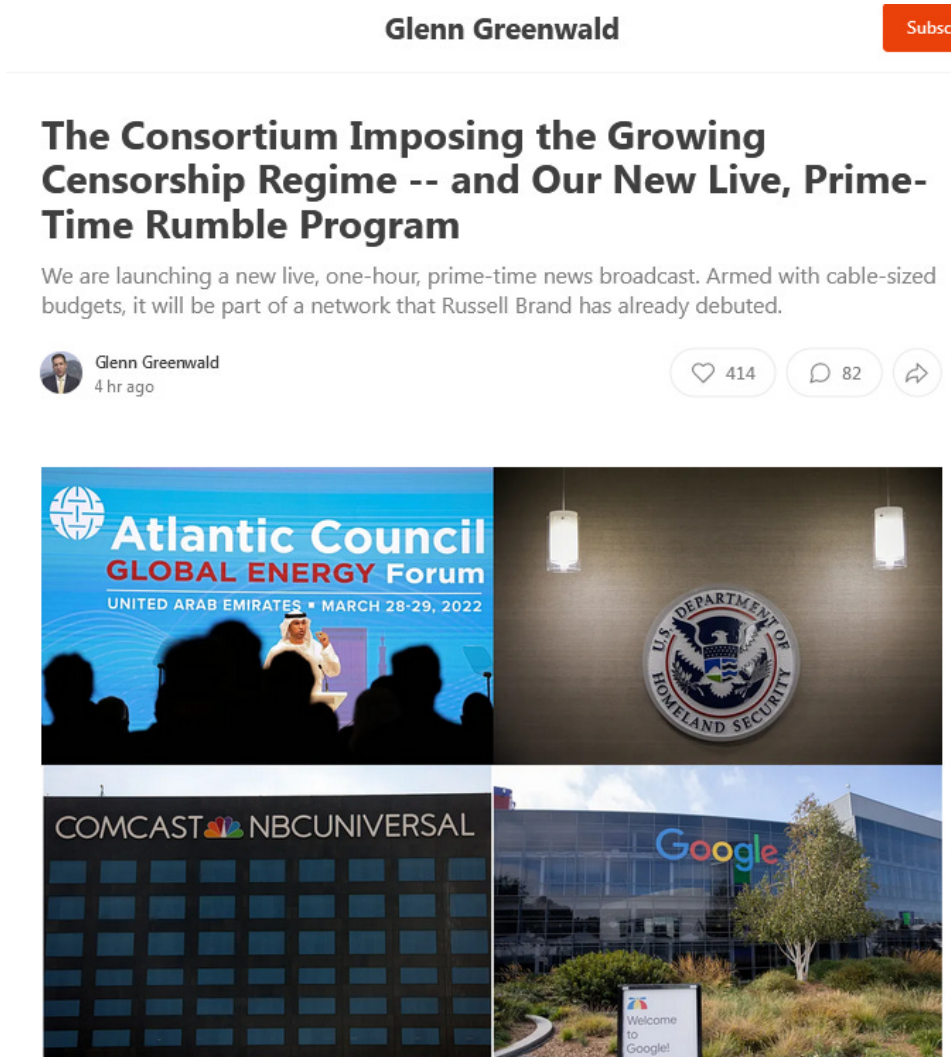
Glenn Greenwald

Subsc

The Consortium Imposing the Growing Censorship Regime -- and Our New Live, Prime-Time Rumble Program

We are launching a new live, one-hour, prime-time news broadcast. Armed with cable-sized budgets, it will be part of a network that Russell Brand has already debuted.

Glenn Greenwald
4 hr ago

414

82

Atlantic Council
GLOBAL ENERGY Forum
UNITED ARAB EMIRATES ▪ MARCH 28-29, 2022

U.S. DEPARTMENT OF HOMELAND SECURITY

COMCAST NBCUNIVERSAL

Google

Welcome to Google!